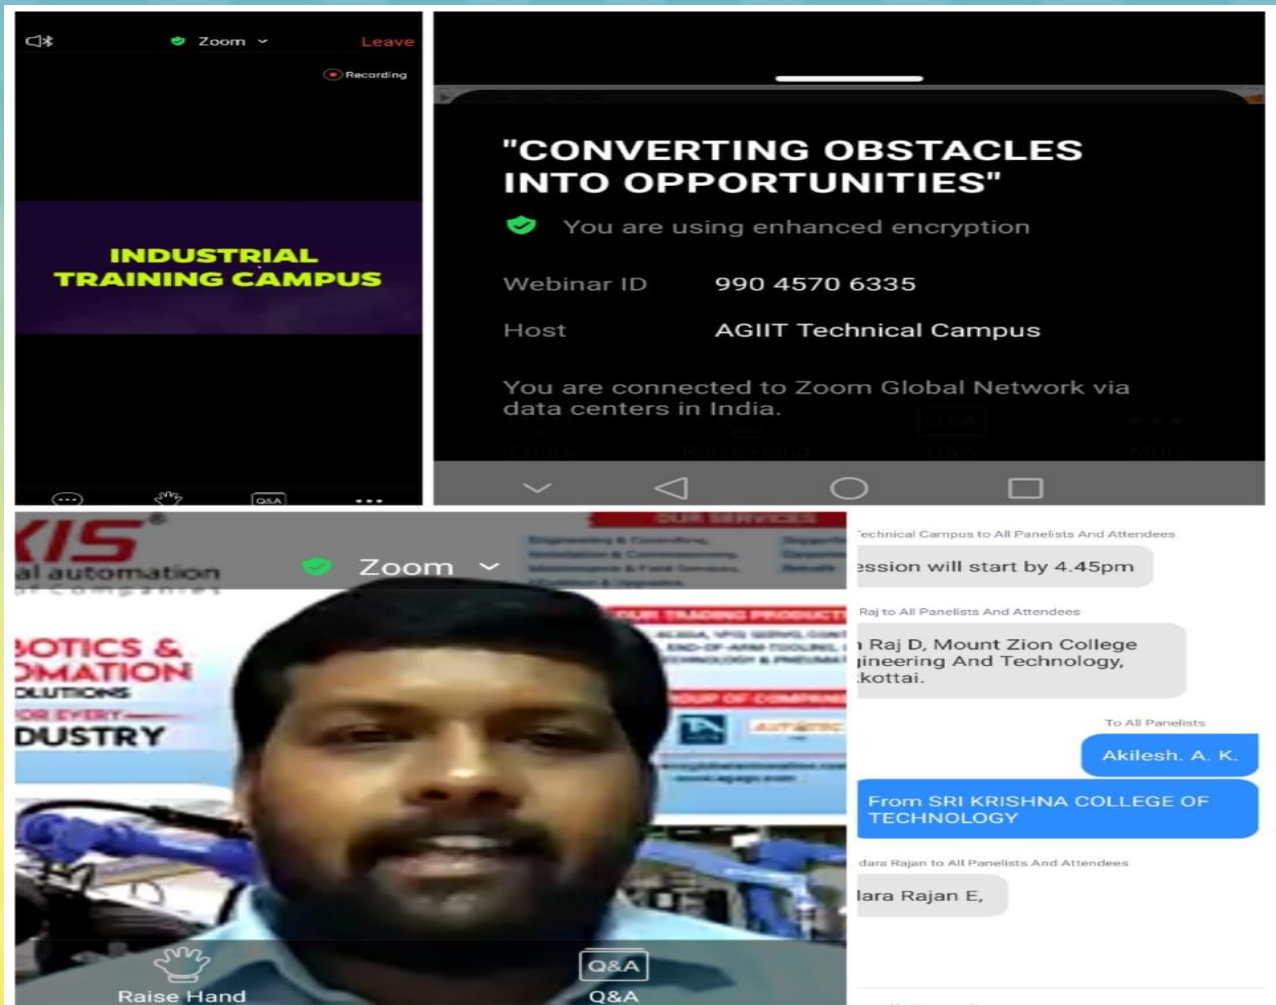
Zoom
Leave
Recording

INDUSTRIAL TRAINING CAMPUS

Q&A

"CONVERTING OBSTACLES INTO OPPORTUNITIES"

You are using enhanced encryption

Webinar ID 990 4570 6335

Host AGIIT Technical Campus

You are connected to Zoom Global Network via data centers in India.

XIS
al automation

Zoom

OUR SERVICES

OUR TRADING PRODUCTS

BOTICS &
OMATION
OLUTIONS
OR EVERY
DUSTRY

Raise Hand
Q&A

Technical Campus to All Panelists And Attendees
ession will start by 4.45pm

Raj to All Panelists And Attendees
Raj D, Mount Zion College
gineering And Technology,
kottai.

To All Panelists
Akilesh. A. K.
From SRI KRISHNA COLLEGE OF TECHNOLOGY

dara Rajan to All Panelists And Attendees
lara Rajan E,